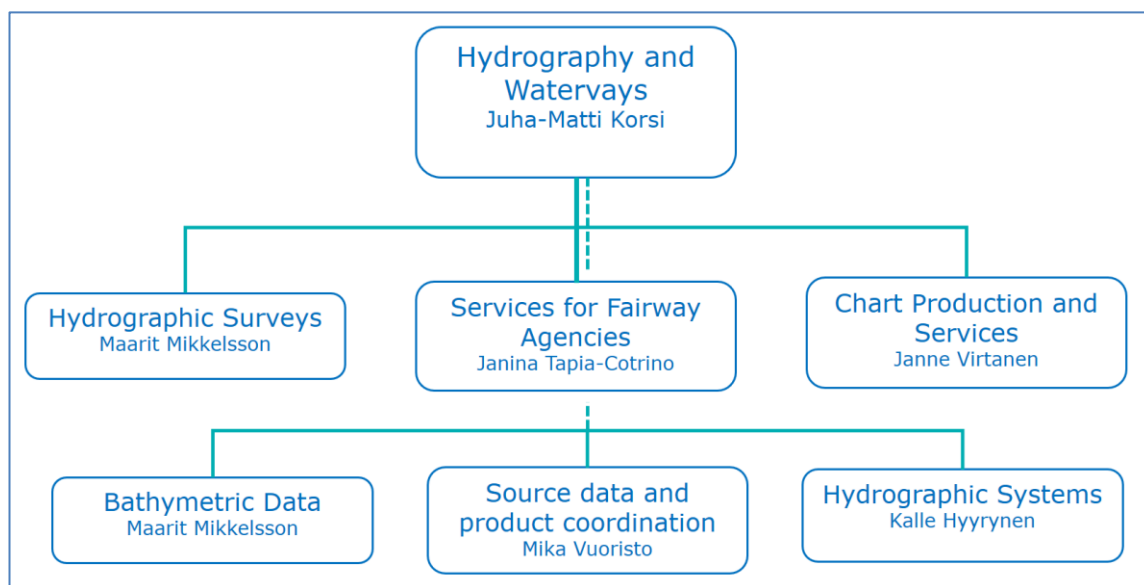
Hydrography and Watervays
Juha-Matti Korsi

Hydrographic Surveys
Maarit Mikkelsson

Services for Fairway Agencies
Janina Tapia-Cotrino

Chart Production and Services
Janne Virtanen

Bathymetric Data
Maarit Mikkelsson

Source data and product coordination
Mika Vuoristo

Hydrographic Systems
Kalle Hyyrynen